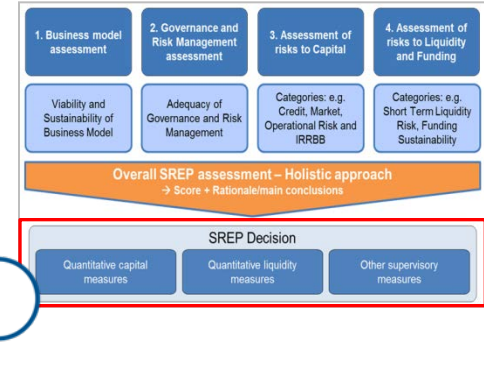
1. Business model assessment

2. Governance and Risk Management assessment

3. Assessment of risks to Capital

4. Assessment of risks to Liquidity and Funding

Viability and Sustainability of Business Model

Adequacy of Governance and Risk Management

Categories: e.g. Credit, Market, Operational Risk and IRRBB

Categories: e.g. Short Term Liquidity Risk, Funding Sustainability

Overall SREP assessment – Holistic approach
→ Score + Rationale/main conclusions

SREP Decision

Quantitative capital measures

Quantitative liquidity measures

Other supervisory measures